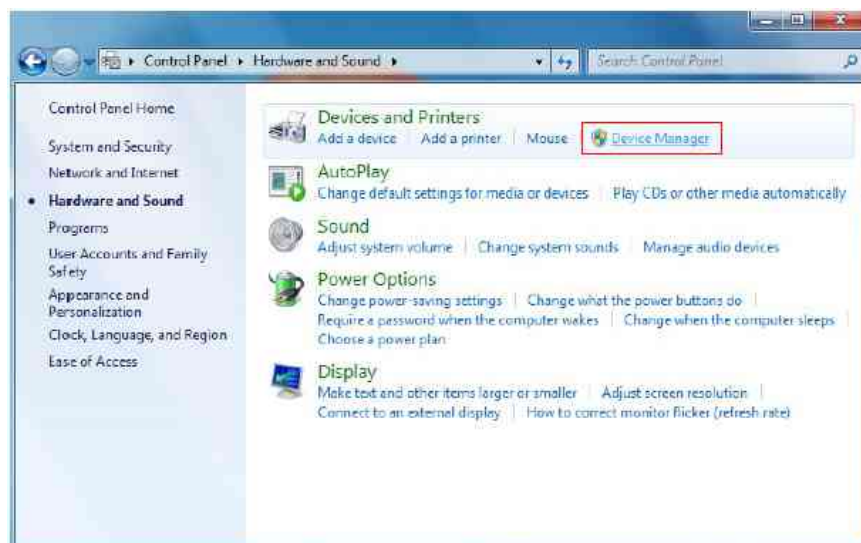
▸ Control Panel ▸ Hardware and Sound ▸

Search Control Panel

Control Panel Home

System and Security

Network and Internet

Hardware and Sound

Programs

User Accounts and Family Safety

Appearance and Personalization

Clock, Language, and Region

Ease of Access

Devices and Printers

Add a device | Add a printer | Mouse | Device Manager

AutoPlay

Change default settings for media or devices | Play CDs or other media automatically

Sound

Adjust system volume | Change system sounds | Manage audio devices

Power Options

Change power-saving settings | Change what the power buttons do | Require a password when the computer wakes | Change when the computer sleeps | Choose a power plan

Display

Make text and other items larger or smaller | Adjust screen resolution | Connect to an external display | How to correct monitor flicker (refresh rate)